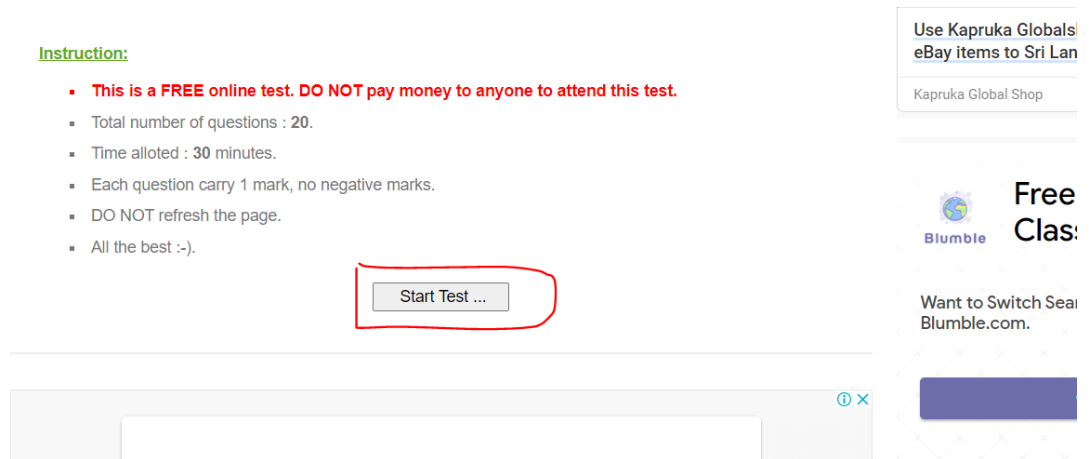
Instruction:

- This is a FREE online test. DO NOT pay money to anyone to attend this test.
- Total number of questions : 20.
- Time alloted : 30 minutes.
- Each question carry 1 mark, no negative marks.
- DO NOT refresh the page.
- All the best :-).

Start Test ...

Use Kapruka Globals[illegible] eBay items to Sri Lan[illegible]

Kapruka Global Shop

Blumble

Free Clas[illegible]

Want to Switch Sear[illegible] Blumble.com.